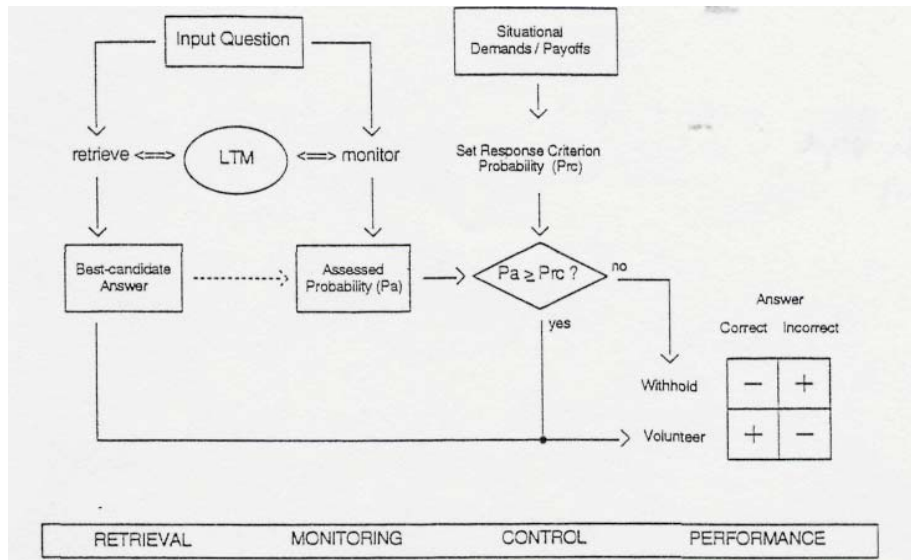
Input Question

Situational Demands / Payoffs

retrieve <==> LTM <==> monitor

Set Response Criterion Probability (Prc)

Best-candidate Answer

Assessed Probability (Pa)

Pa ≥ Prc ?

no

yes

Answer

| | Correct | Incorrect |
|---|---|---|
| Withhold | − | + |
| Volunteer | + | − |

RETRIEVAL MONITORING CONTROL PERFORMANCE